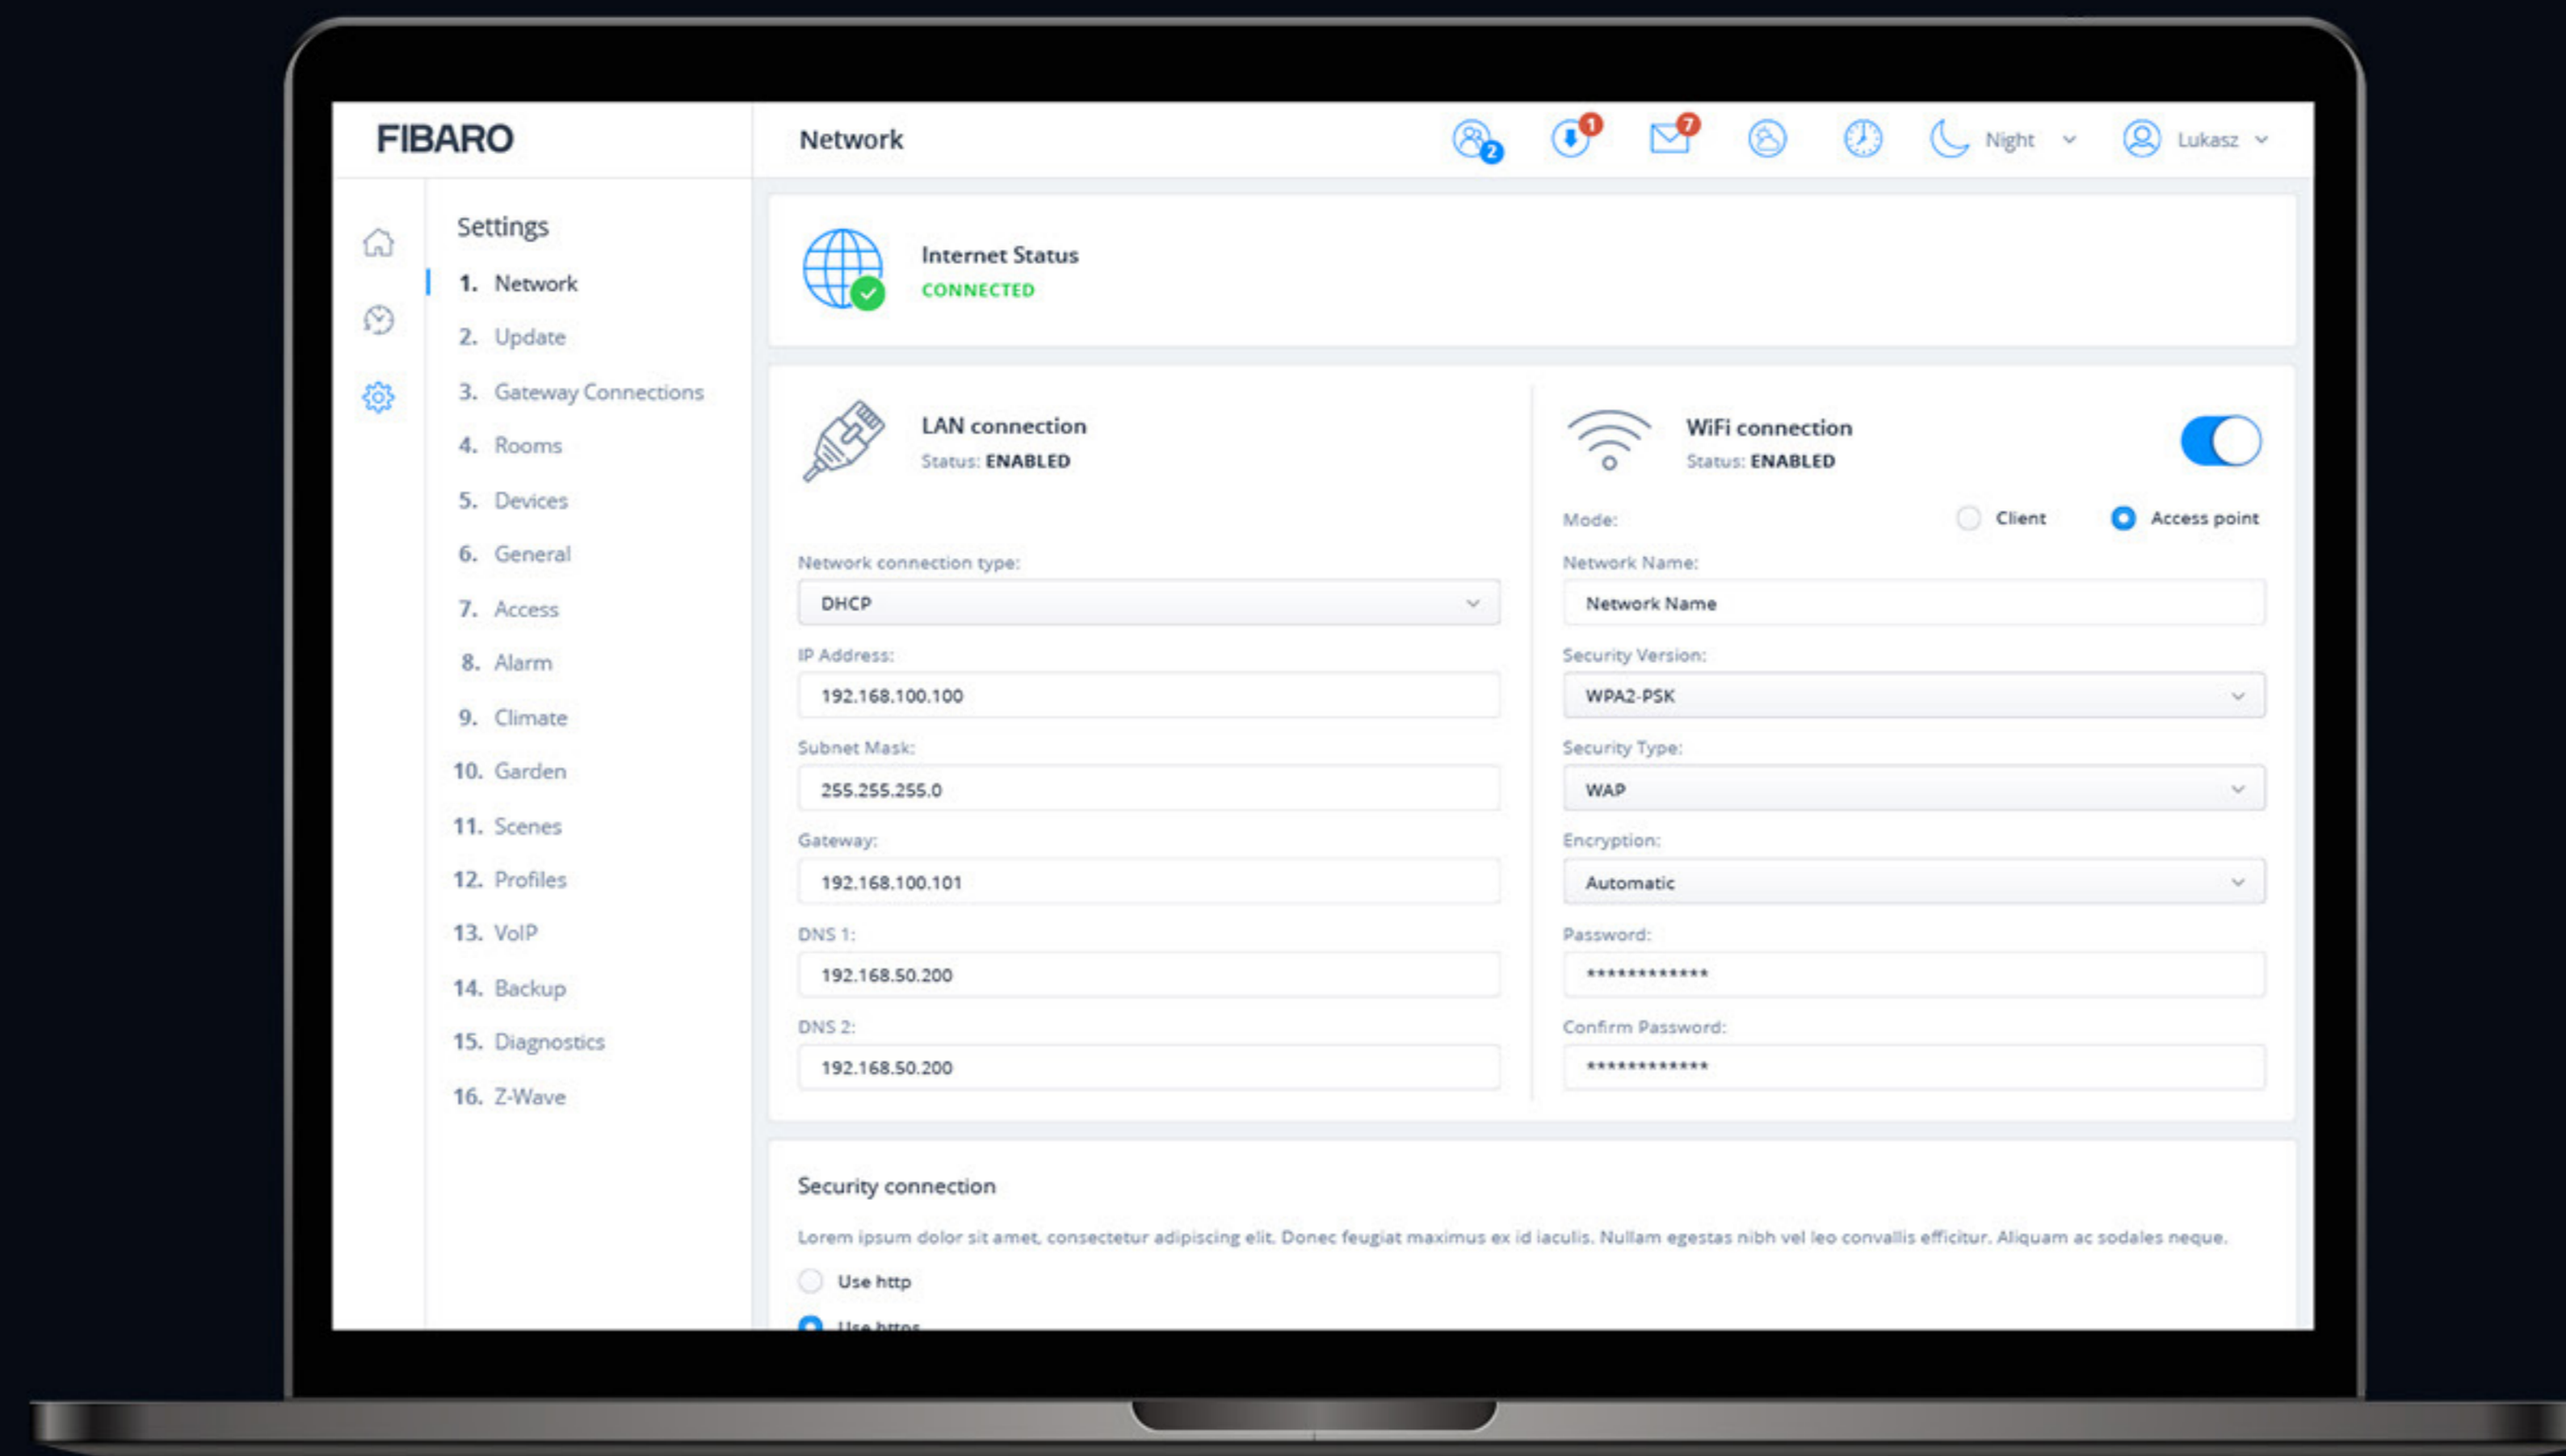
FIBARO

Network

2 1 7

Night

Lukasz

Settings

1. Network
2. Update
3. Gateway Connections
4. Rooms
5. Devices
6. General
7. Access
8. Alarm
9. Climate
10. Garden
11. Scenes
12. Profiles
13. VoIP
14. Backup
15. Diagnostics
16. Z-Wave

Internet Status
CONNECTED

LAN connection
Status: ENABLED

Network connection type:
DHCP

IP Address:
192.168.100.100

Subnet Mask:
255.255.255.0

Gateway:
192.168.100.101

DNS 1:
192.168.50.200

DNS 2:
192.168.50.200

WiFi connection
Status: ENABLED

Mode: Client Access point

Network Name:
Network Name

Security Version:
WPA2-PSK

Security Type:
WAP

Encryption:
Automatic

Password:
************

Confirm Password:
************

Security connection

Lorem ipsum dolor sit amet, consectetur adipiscing elit. Donec feugiat maximus ex id iaculis. Nullam egestas nibh vel leo convallis efficitur. Aliquam ac sodales neque.

Use http

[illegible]